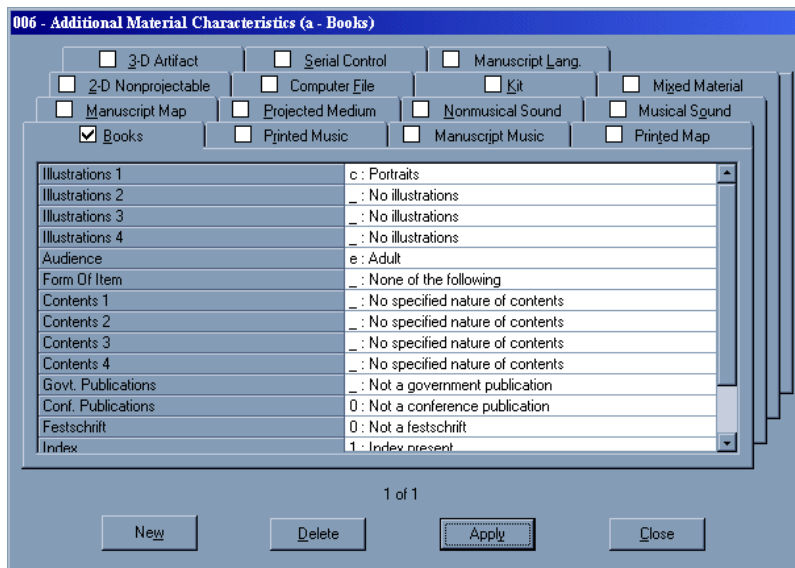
006 - Additional Material Characteristics (a - Books)

3-D Artifact | Serial Control | Manuscript Lang.
2-D Nonprojectable | Computer File | Kit | Mixed Material
Manuscript Map | Projected Medium | Nonmusical Sound | Musical Sound
Books | Printed Music | Manuscript Music | Printed Map

| | |
|---|---|
| Illustrations 1 | c : Portraits |
| Illustrations 2 | _ : No illustrations |
| Illustrations 3 | _ : No illustrations |
| Illustrations 4 | _ : No illustrations |
| Audience | e : Adult |
| Form Of Item | _ : None of the following |
| Contents 1 | _ : No specified nature of contents |
| Contents 2 | _ : No specified nature of contents |
| Contents 3 | _ : No specified nature of contents |
| Contents 4 | _ : No specified nature of contents |
| Govt. Publications | _ : Not a government publication |
| Conf. Publications | 0 : Not a conference publication |
| Festschrift | 0 : Not a festschrift |
| Index | 1 : Index present |

1 of 1

New | Delete | Apply | Close